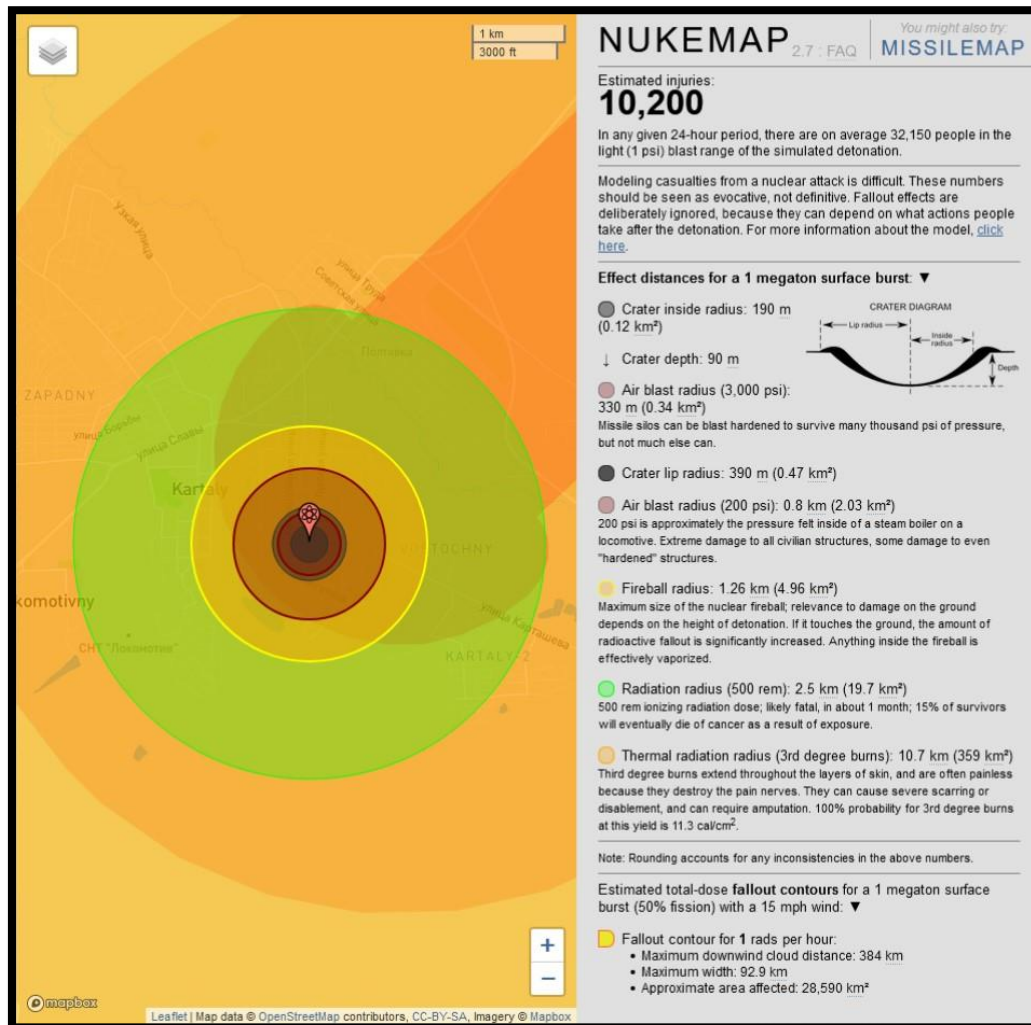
1 km
3000 ft

Узкая улица
улица Труда
Советская улица
Поляна
ZAPADNY
улица Борьбы
улица Славы
Kartaly
VOSTOCHNY
komotivny
СНТ "Локомотив"
улица Карташева
KARTALY-2

+
−
mapbox
Leaflet | Map data © OpenStreetMap contributors, CC-BY-SA, Imagery © Mapbox

NUKEMAP 2.7 : FAQ
You might also try:
MISSILEMAP

Estimated injuries:
10,200

In any given 24-hour period, there are on average 32,150 people in the light (1 psi) blast range of the simulated detonation.

Modeling casualties from a nuclear attack is difficult. These numbers should be seen as evocative, not definitive. Fallout effects are deliberately ignored, because they can depend on what actions people take after the detonation. For more information about the model, click here.

Effect distances for a 1 megaton surface burst: ▼

Crater inside radius: 190 m (0.12 km²)

CRATER DIAGRAM
Lip radius
Inside radius
Depth

↓ Crater depth: 90 m

Air blast radius (3,000 psi): 330 m (0.34 km²)
Missile silos can be blast hardened to survive many thousand psi of pressure, but not much else can.

Crater lip radius: 390 m (0.47 km²)

Air blast radius (200 psi): 0.8 km (2.03 km²)
200 psi is approximately the pressure felt inside of a steam boiler on a locomotive. Extreme damage to all civilian structures, some damage to even "hardened" structures.

Fireball radius: 1.26 km (4.96 km²)
Maximum size of the nuclear fireball; relevance to damage on the ground depends on the height of detonation. If it touches the ground, the amount of radioactive fallout is significantly increased. Anything inside the fireball is effectively vaporized.

Radiation radius (500 rem): 2.5 km (19.7 km²)
500 rem ionizing radiation dose; likely fatal, in about 1 month; 15% of survivors will eventually die of cancer as a result of exposure.

Thermal radiation radius (3rd degree burns): 10.7 km (359 km²)
Third degree burns extend throughout the layers of skin, and are often painless because they destroy the pain nerves. They can cause severe scarring or disablement, and can require amputation. 100% probability for 3rd degree burns at this yield is 11.3 cal/cm$^2$.

Note: Rounding accounts for any inconsistencies in the above numbers.

Estimated total-dose fallout contours for a 1 megaton surface burst (50% fission) with a 15 mph wind: ▼

Fallout contour for 1 rads per hour:
• Maximum downwind cloud distance: 384 km
• Maximum width: 92.9 km
• Approximate area affected: 28,590 km²